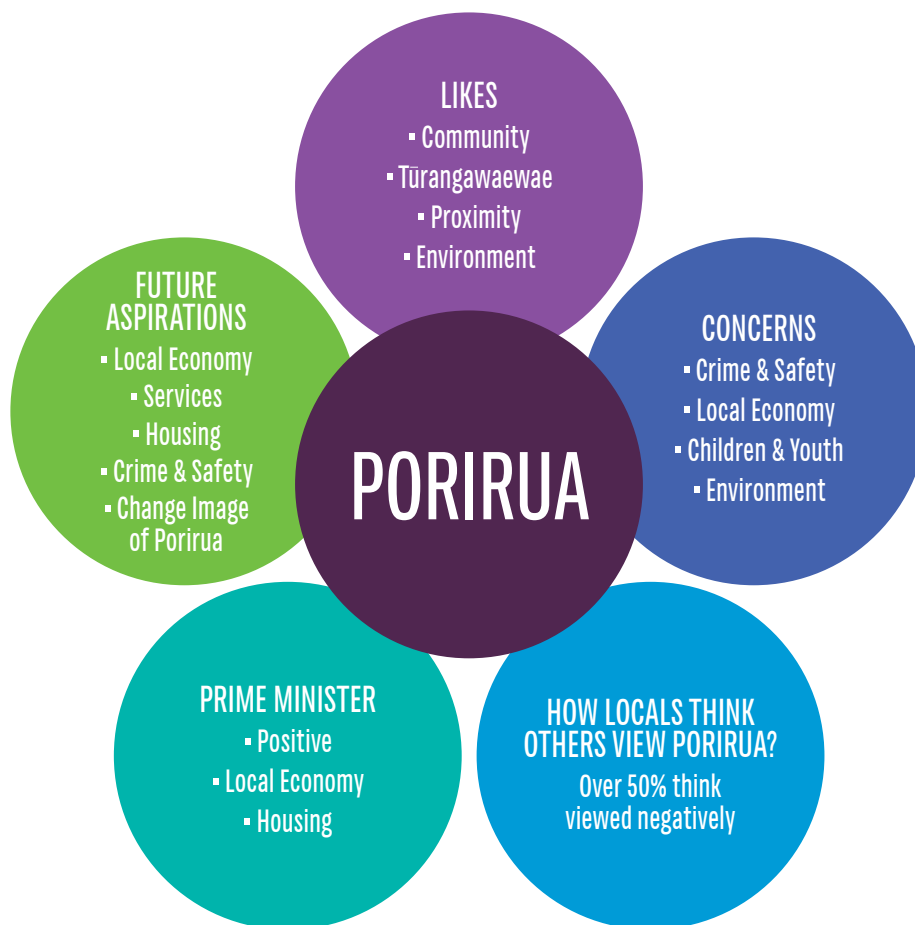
LIKES
▪ Community
▪ Tūrangawaewae
▪ Proximity
▪ Environment

FUTURE ASPIRATIONS
▪ Local Economy
▪ Services
▪ Housing
▪ Crime & Safety
▪ Change Image of Porirua

PORIRUA

CONCERNS
▪ Crime & Safety
▪ Local Economy
▪ Children & Youth
▪ Environment

PRIME MINISTER
▪ Positive
▪ Local Economy
▪ Housing

HOW LOCALS THINK OTHERS VIEW PORIRUA?
Over 50% think viewed negatively